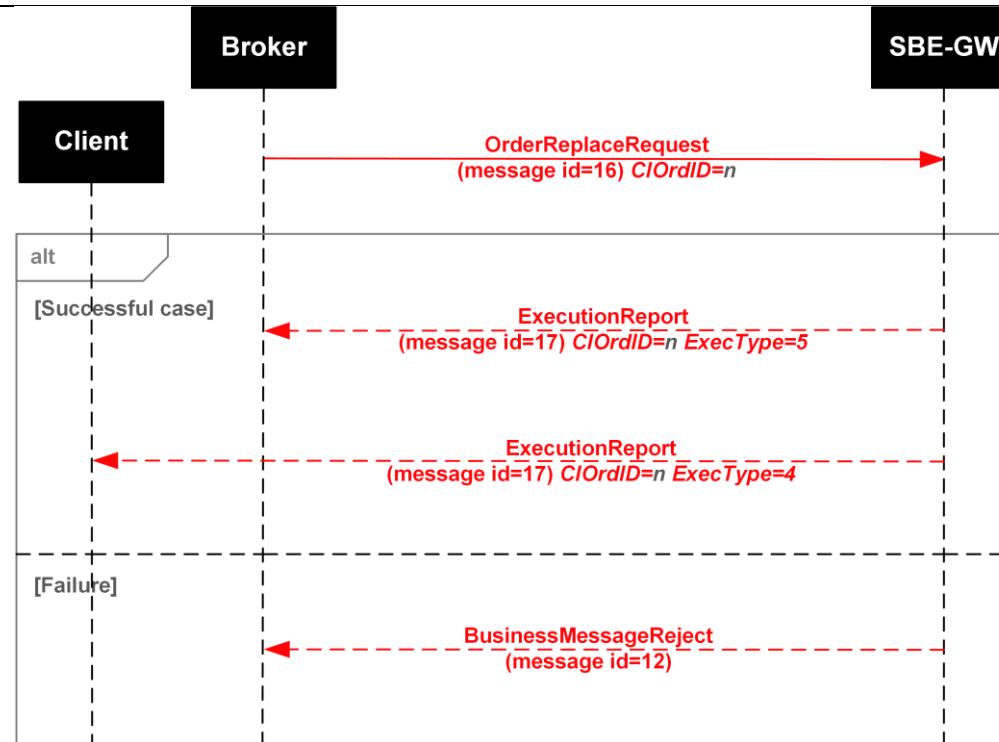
Broker

SBE-GW

Client

OrderReplaceRequest
(message id=16) ClOrdID=n

alt

[Successful case]

ExecutionReport
(message id=17) ClOrdID=n ExecType=5

ExecutionReport
(message id=17) ClOrdID=n ExecType=4

[Failure]

BusinessMessageReject
(message id=12)